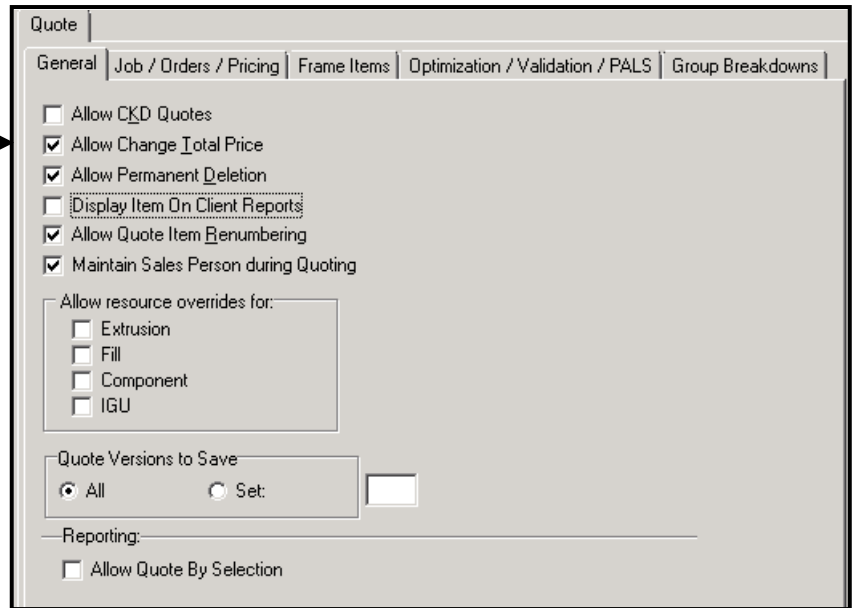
Quote

General | Job / Orders / Pricing | Frame Items | Optimization / Validation / PALS | Group Breakdowns

☐ Allow CKD Quotes
☑ Allow Change Total Price
☑ Allow Permanent Deletion
☐ Display Item On Client Reports
☑ Allow Quote Item Renumbering
☑ Maintain Sales Person during Quoting

Allow resource overrides for:
☐ Extrusion
☐ Fill
☐ Component
☐ IGU

Quote Versions to Save
◉ All ○ Set:

Reporting:
☐ Allow Quote By Selection